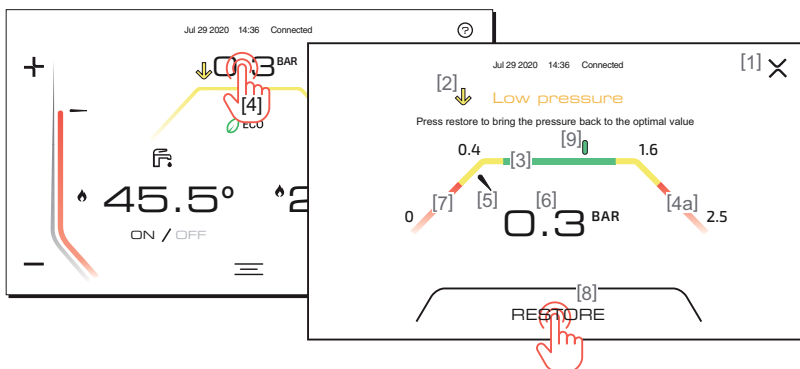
Jul 29 2020 14:36 Connected

+

0.3 BAR

[4]

ECO

45.5°

2

ON / OFF

−

Jul 29 2020 14:36 Connected

[1]

[2]

Low pressure

Press restore to bring the pressure back to the optimal value

[9]

0.4

[3]

1.6

[7]

[5]

[6]

[4a]

0

0.3 BAR

2.5

[8]

RESTORE